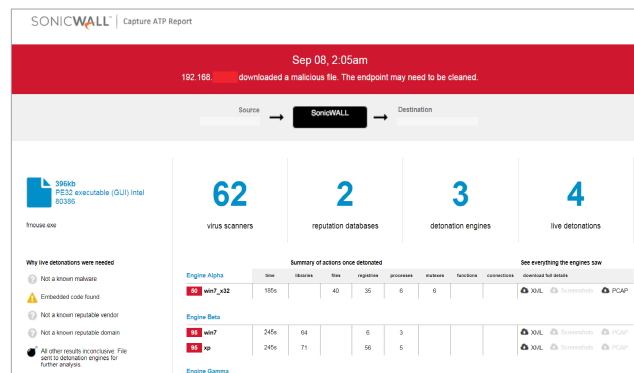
SONICWALL | Capture ATP Report

Sep 08, 2:05am

192.168.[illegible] downloaded a malicious file. The endpoint may need to be cleaned.

Source → SonicWALL → Destination

396kb
PE32 executable (GUI) Intel 80386

fmouse.exe

62
virus scanners

2
reputation databases

3
detonation engines

4
live detonations

Why live detonations were needed

Not a known malware

Embedded code found

Not a known reputable vendor

Not a known reputable domain

All other results inconclusive. File sent to detonation engines for further analysis.

Summary of actions once detonated

See everything the engines saw

Engine Alpha

| | time | libraries | files | registries | processes | mutexes | functions | connections | download full details |
|---|---|---|---|---|---|---|---|---|---|
| 50 win7_x32 | 185s | | 40 | 35 | 6 | 6 | | | XML Screenshots PCAP |

Engine Beta

| | time | libraries | files | registries | processes | mutexes | functions | connections | download full details |
|---|---|---|---|---|---|---|---|---|---|
| 95 win7 | 245s | 64 | | 6 | 3 | | | | XML Screenshots PCAP |
| 95 xp | 245s | 71 | | 56 | 5 | | | | XML Screenshots PCAP |

Engine Gamma